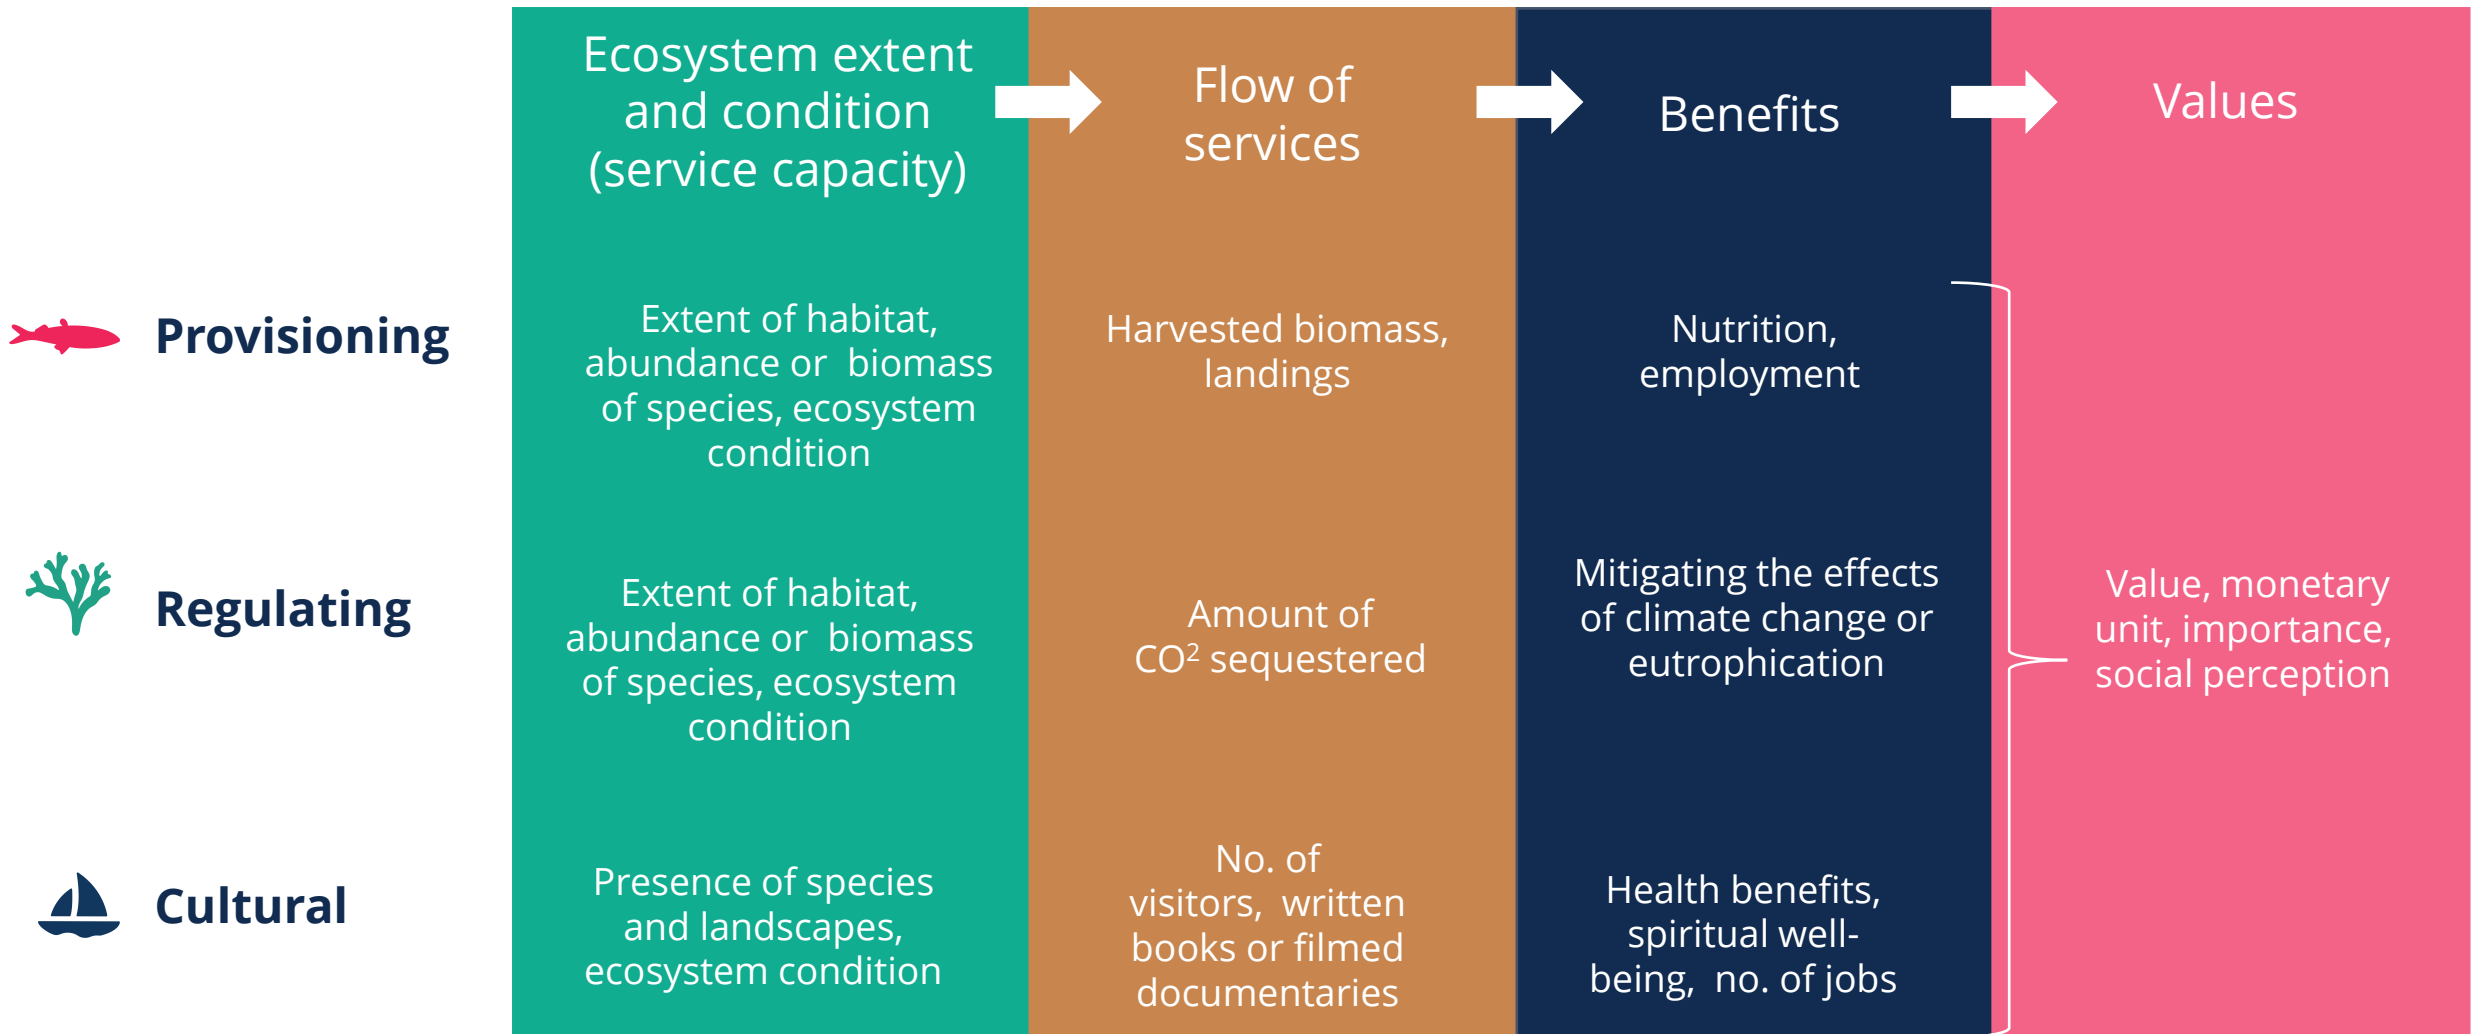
| | Ecosystem extent and condition (service capacity) | Flow of services | Benefits | Values |
|---|---|---|---|---|
| Provisioning | Extent of habitat, abundance or biomass of species, ecosystem condition | Harvested biomass, landings | Nutrition, employment | Value, monetary unit, importance, social perception |
| Regulating | Extent of habitat, abundance or biomass of species, ecosystem condition | Amount of $CO^2$ sequestered | Mitigating the effects of climate change or eutrophication | |
| Cultural | Presence of species and landscapes, ecosystem condition | No. of visitors, written books or filmed documentaries | Health benefits, spiritual well-being, no. of jobs | |